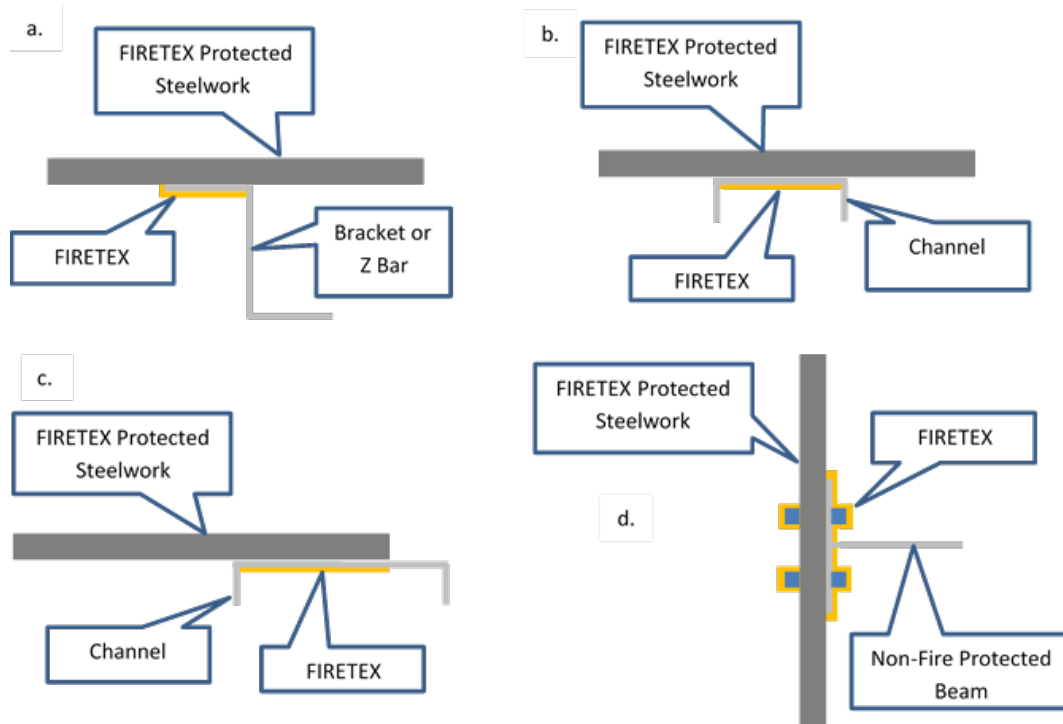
a.

FIRETEX Protected Steelwork

FIRETEX

Bracket or Z Bar

b.

FIRETEX Protected Steelwork

FIRETEX

Channel

c.

FIRETEX Protected Steelwork

Channel

FIRETEX

FIRETEX Protected Steelwork

FIRETEX

d.

Non-Fire Protected Beam